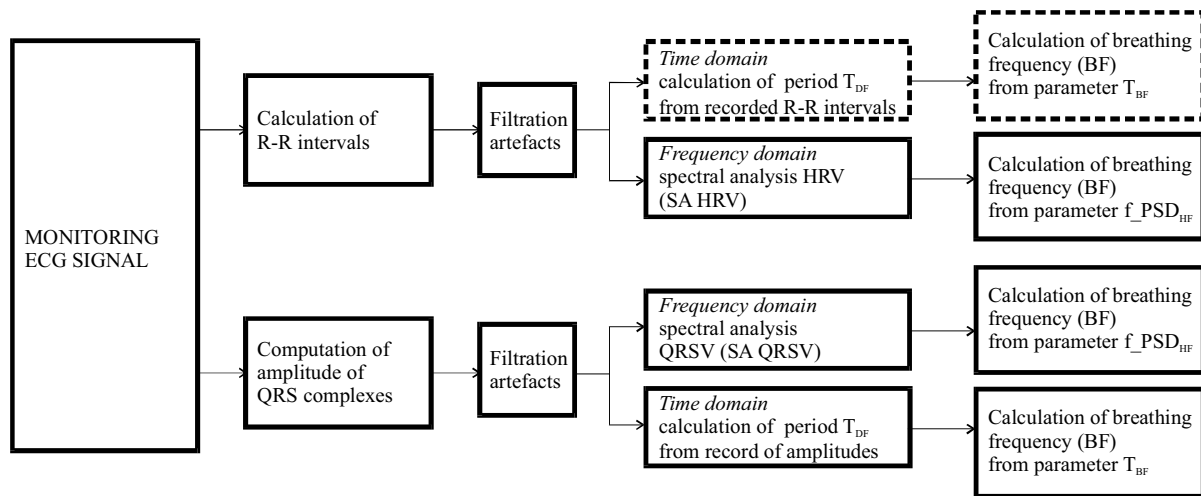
MONITORING ECG SIGNAL

Calculation of R-R intervals

Filtration artefacts

*Time domain* calculation of period $T_{DF}$ from recorded R-R intervals

Calculation of breathing frequency (BF) from parameter $T_{BF}$

*Frequency domain* spectral analysis HRV (SA HRV)

Calculation of breathing frequency (BF) from parameter $f\_PSD_{HF}$

Computation of amplitude of QRS complexes

Filtration artefacts

*Frequency domain* spectral analysis QRSV (SA QRSV)

Calculation of breathing frequency (BF) from parameter $f\_PSD_{HF}$

*Time domain* calculation of period $T_{DF}$ from record of amplitudes

Calculation of breathing frequency (BF) from parameter $T_{BF}$